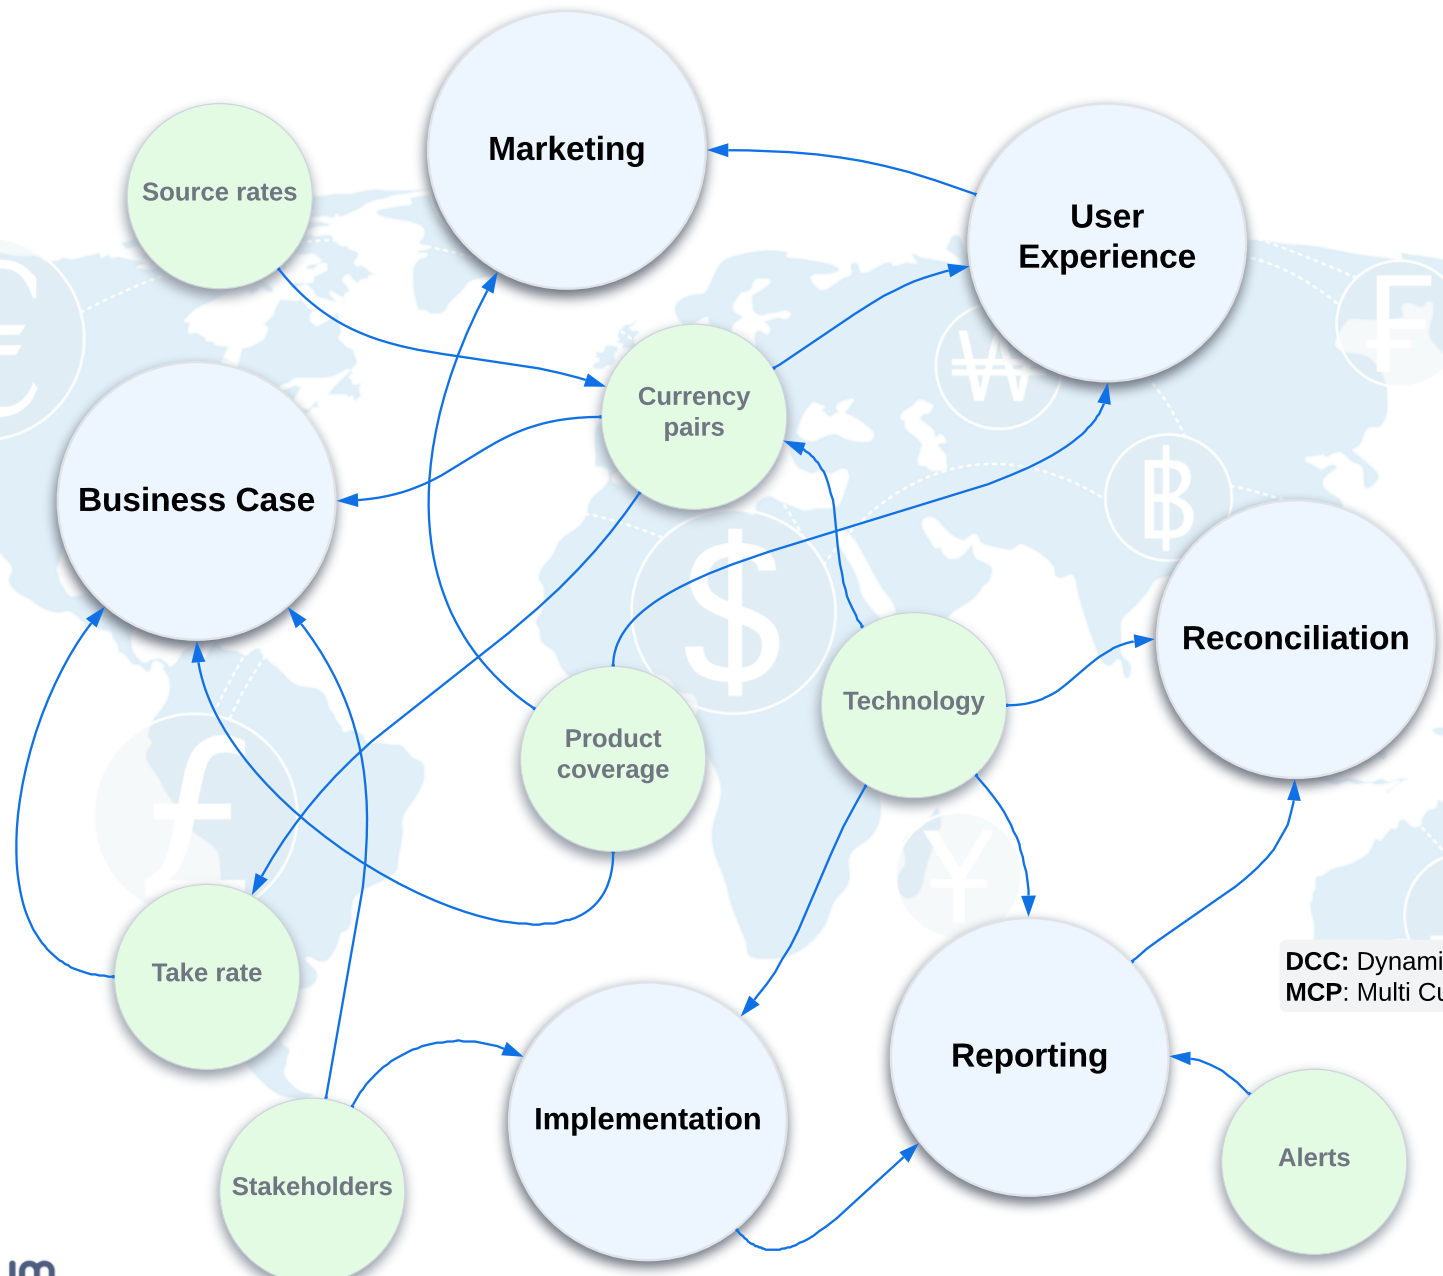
Marketing

Source rates

User Experience

Currency pairs

Business Case

Reconciliation

Technology

Product coverage

Take rate

DCC: Dynami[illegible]
MCP: Multi Cu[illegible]

Reporting

Implementation

Stakeholders

Alerts